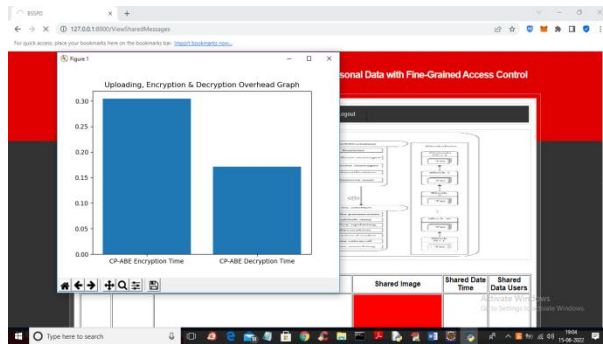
BSSPD
127.0.0.1:8000/ViewSharedMessages
For quick access, place your bookmarks here on the bookmarks bar. Import bookmarks now...

Figure 1

Uploading, Encryption & Decryption Overhead Graph

0.30
0.25
0.20
0.15
0.10
0.05
0.00

CP-ABE Encryption Time
CP-ABE Decryption Time

sonal Data with Fine-Grained Access Control

Logout

| Shared Image | Shared Date Time | Shared Data Users |
|---|---|---|

Activate Windows
Go to Settings to activate Windows.

Type here to search
19:04
15-06-2022